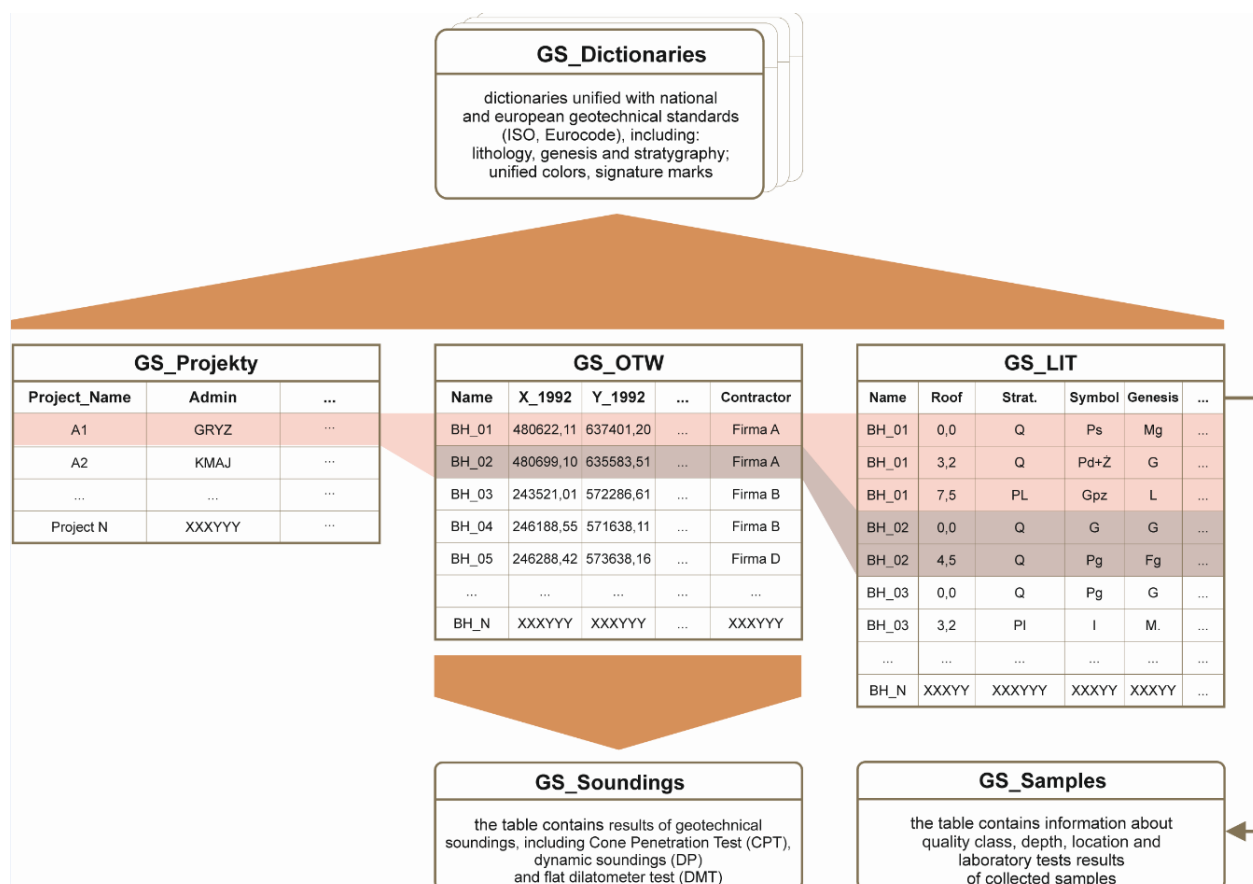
GS_Dictionaries

dictionaries unified with national and european geotechnical standards (ISO, Eurocode), including: lithology, genesis and stratygraphy; unified colors, signature marks

GS_Projekty

| Project_Name | Admin | ... |
|---|---|---|
| A1 | GRYZ | ... |
| A2 | KMAJ | ... |
| ... | ... | ... |
| Project N | XXXYYY | ... |

GS_OTW

| Name | X_1992 | Y_1992 | ... | Contractor |
|---|---|---|---|---|
| BH_01 | 480622,11 | 637401,20 | ... | Firma A |
| BH_02 | 480699,10 | 635583,51 | ... | Firma A |
| BH_03 | 243521,01 | 572286,61 | ... | Firma B |
| BH_04 | 246188,55 | 571638,11 | ... | Firma B |
| BH_05 | 246288,42 | 573638,16 | ... | Firma D |
| ... | ... | ... | ... | ... |
| BH_N | XXXYYY | XXXYYY | ... | XXXYYY |

GS_LIT

| Name | Roof | Strat. | Symbol | Genesis | ... |
|---|---|---|---|---|---|
| BH_01 | 0,0 | Q | Ps | Mg | ... |
| BH_01 | 3,2 | Q | Pd+Ż | G | ... |
| BH_01 | 7,5 | PL | Gpz | L | ... |
| BH_02 | 0,0 | Q | G | G | ... |
| BH_02 | 4,5 | Q | Pg | Fg | ... |
| BH_03 | 0,0 | Q | Pg | G | ... |
| BH_03 | 3,2 | Pl | I | M. | ... |
| ... | ... | ... | ... | ... | ... |
| BH_N | XXXYY | XXXYYY | XXXYY | XXXYY | ... |

GS_Soundings

the table contains results of geotechnical soundings, including Cone Penetration Test (CPT), dynamic soundings (DP) and flat dilatometer test (DMT)

GS_Samples

the table contains information about quality class, depth, location and laboratory tests results of collected samples